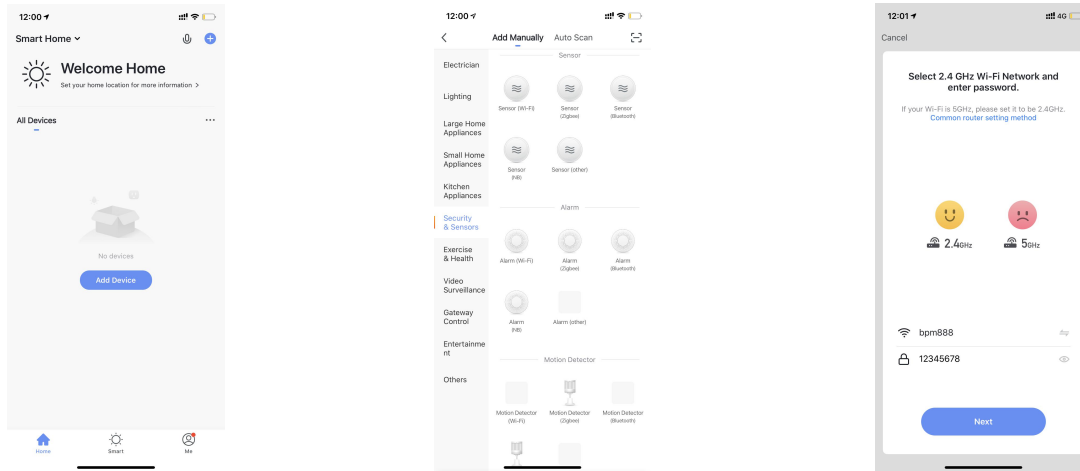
12:00

Smart Home

Welcome Home

Set your home location for more information >

All Devices

No devices

Add Device

Home Smart Me

12:00

Add Manually Auto Scan

Electrician

Lighting

Large Home Appliances

Small Home Appliances

Kitchen Appliances

Security & Sensors

Exercise & Health

Video Surveillance

Gateway Control

Entertainment

Others

Sensor

Sensor (Wi-Fi)

Sensor (Zigbee)

Sensor (Bluetooth)

Sensor (NB)

Sensor (other)

Alarm

Alarm (Wi-Fi)

Alarm (Zigbee)

Alarm (Bluetooth)

Alarm (NB)

Alarm (other)

Motion Detector

Motion Detector (Wi-Fi)

Motion Detector (Zigbee)

Motion Detector (Bluetooth)

12:01

4G

Cancel

Select 2.4 GHz Wi-Fi Network and enter password.

If your Wi-Fi is 5GHz, please set it to be 2.4GHz.

Common router setting method

2.4GHz

5GHz

bpm888

12345678

Next